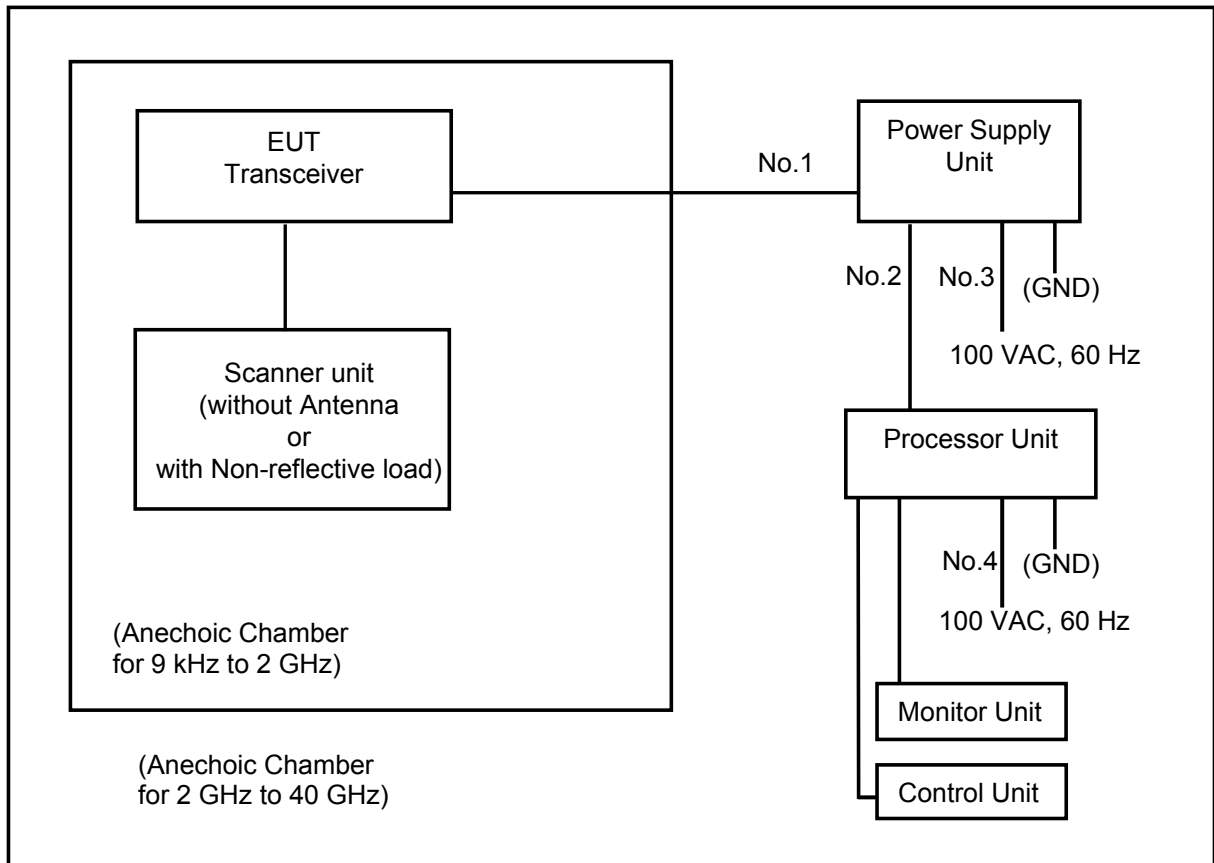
EUT
Transceiver

No.1

Power Supply
Unit

No.2

No.3

(GND)

100 VAC, 60 Hz

Scanner unit
(without Antenna
or
with Non-reflective load)

Processor Unit

No.4

(GND)

100 VAC, 60 Hz

(Anechoic Chamber
for 9 kHz to 2 GHz)

Monitor Unit

(Anechoic Chamber
for 2 GHz to 40 GHz)

Control Unit